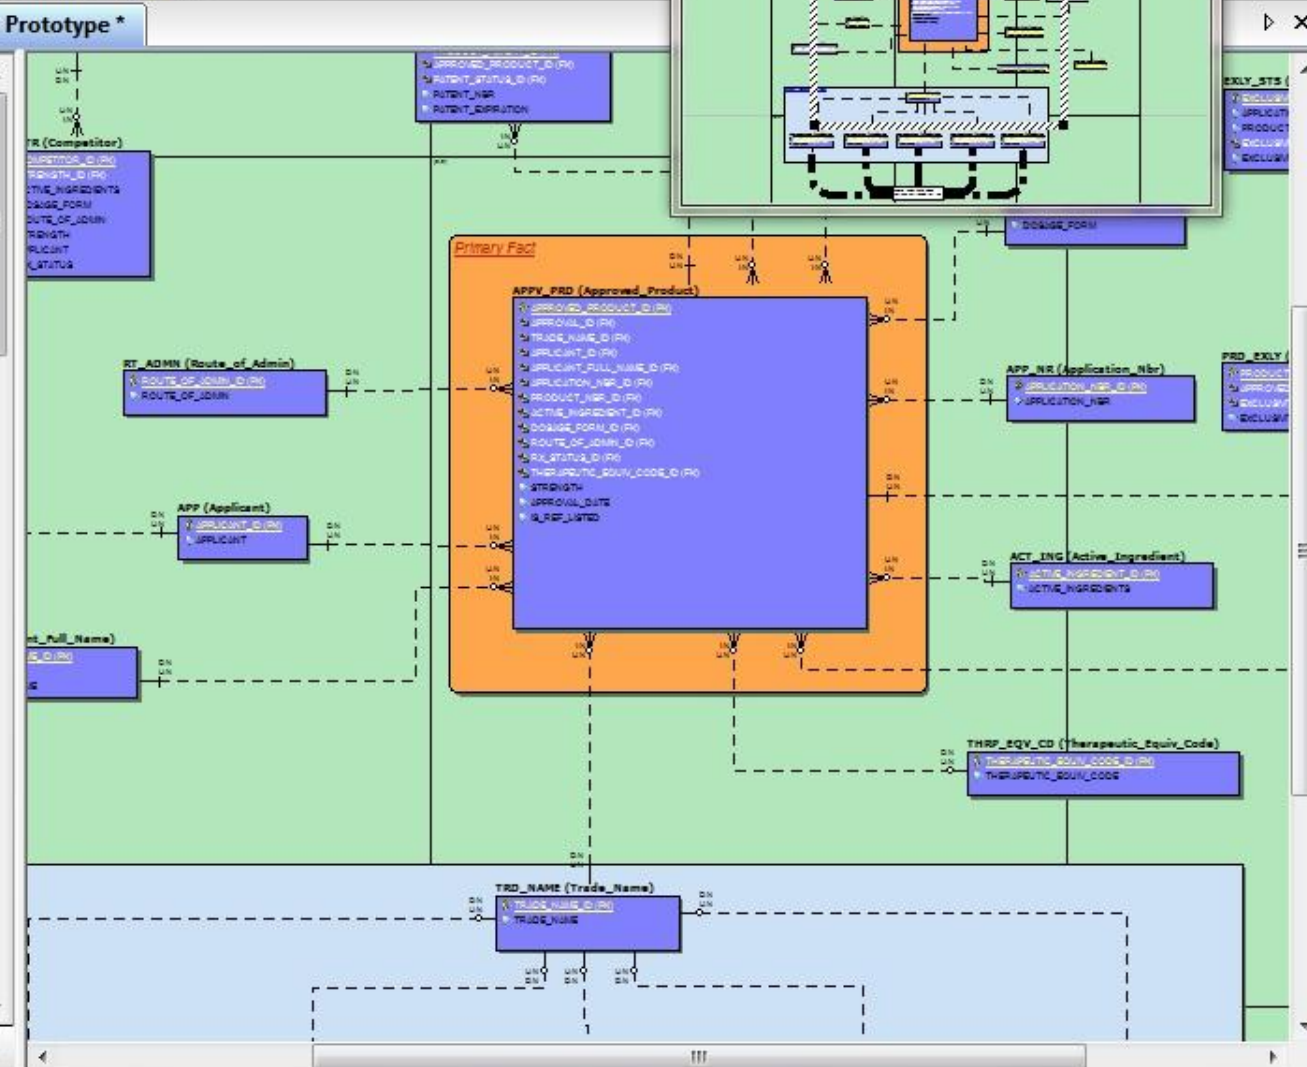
Prototype *

APPROVED_PRODUCT_ID (FK)
PATENT_STATUS_ID (FK)
PATENT_NBR
PATENT_EXPIRATION

TR (Competitor)
COMPETITOR_ID (PK)
STRENGTH_ID (FK)
ACTIVE_INGREDIENTS
DOSAGE_FORM
ROUTE_OF_ADMIN
STRENGTH
APPLICANT
RX_STATUS

EXLY_STS (
EXCLUSIV
APPLICATI
PRODUCT
EXCLUSIV
EXCLUSIV

DOSAGE_FORM

Primary Fact

APPV_PRD (Approved_Product)
APPROVED_PRODUCT_ID (PK)
APPROVAL_ID (FK)
TRADE_NAME_ID (FK)
APPLICANT_ID (FK)
APPLICANT_FULL_NAME_ID (FK)
APPLICATION_NBR_ID (FK)
PRODUCT_NBR_ID (FK)
ACTIVE_INGREDIENT_ID (FK)
DOSAGE_FORM_ID (FK)
ROUTE_OF_ADMIN_ID (FK)
RX_STATUS_ID (FK)
THERAPEUTIC_EQUIV_CODE_ID (FK)
STRENGTH
APPROVAL_DATE
IS_REF_LISTED

RT_ADMN (Route_of_Admin)
ROUTE_OF_ADMIN_ID (PK)
ROUTE_OF_ADMIN

APP_NR (Application_Nbr)
APPLICATION_NBR_ID (PK)
APPLICATION_NBR

PRD_EXLY (
PRODUCT
APPROVED
EXCLUSIV
EXCLUSIV

APP (Applicant)
APPLICANT_ID (PK)
APPLICANT

ACT_ING (Active_Ingredient)
ACTIVE_INGREDIENT_ID (PK)
ACTIVE_INGREDIENTS

nt_Full_Name)
E_ID (PK)

THRP_EQV_CD (Therapeutic_Equiv_Code)
THERAPEUTIC_EQUIV_CODE_ID (PK)
THERAPEUTIC_EQUIV_CODE

TRD_NAME (Trade_Name)
TRADE_NAME_ID (PK)
TRADE_NAME